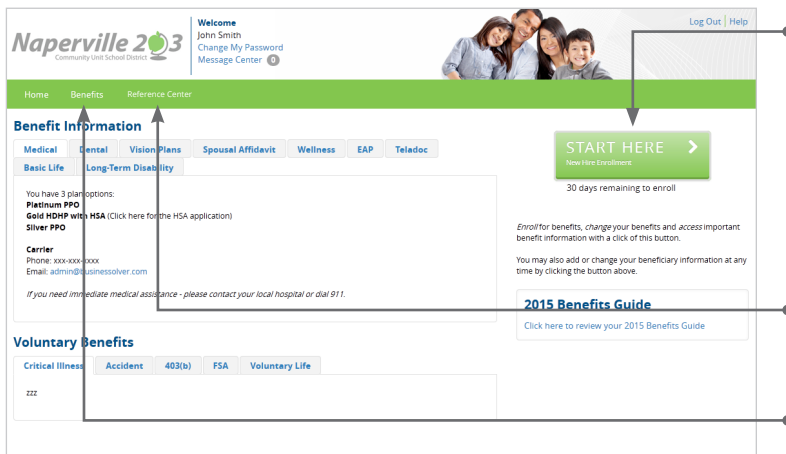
Naperville 203
Community Unit School District

Welcome
John Smith
Change My Password
Message Center 0

Log Out | Help

Home Benefits Reference Center

Benefit Information

Medical Dental Vision Plans Spousal Affidavit Wellness EAP Teladoc
Basic Life Long-Term Disability

You have 3 plan options:
Platinum PPO
Gold HDHP with HSA (Click here for the HSA application)
Silver PPO

Carrier
Phone: xxx-xxx-xxxx
Email: admin@businessolver.com

If you need immediate medical assistance - please contact your local hospital or dial 911.

START HERE
New Hire Enrollment

30 days remaining to enroll

Enroll for benefits, change your benefits and access important benefit information with a click of this button.

You may also add or change your beneficiary information at any time by clicking the button above.

2015 Benefits Guide
Click here to review your 2015 Benefits Guide

Voluntary Benefits

Critical Illness Accident 403(b) FSA Voluntary Life

zzz